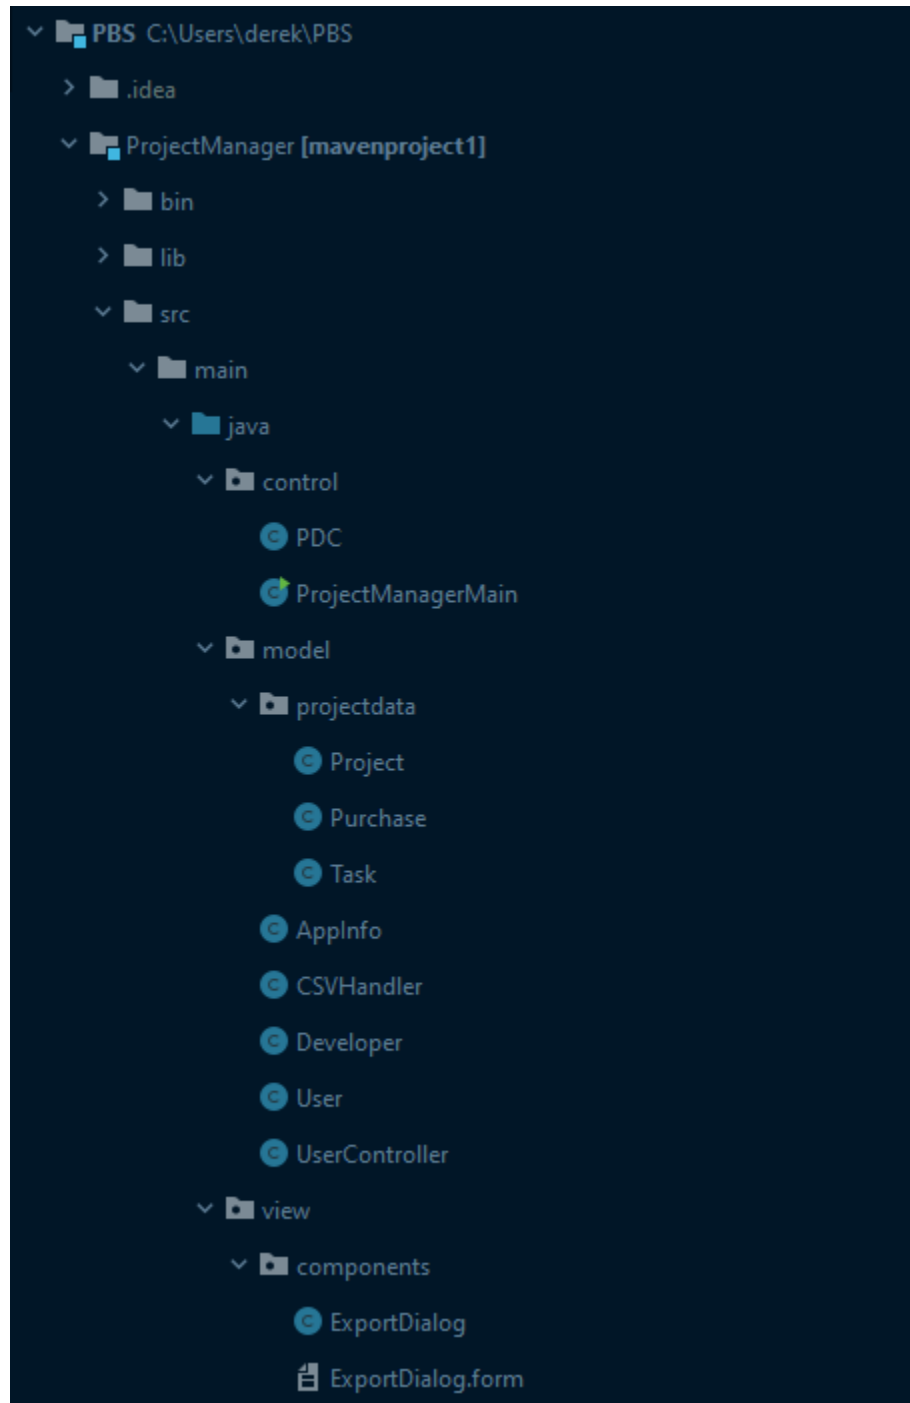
PBS C:\Users\derek\PBS
.idea
ProjectManager [mavenproject1]
bin
lib
src
main
java
control
PDC
ProjectManagerMain
model
projectdata
Project
Purchase
Task
AppInfo
CSVHandler
Developer
User
UserController
view
components
ExportDialog
ExportDialog.form